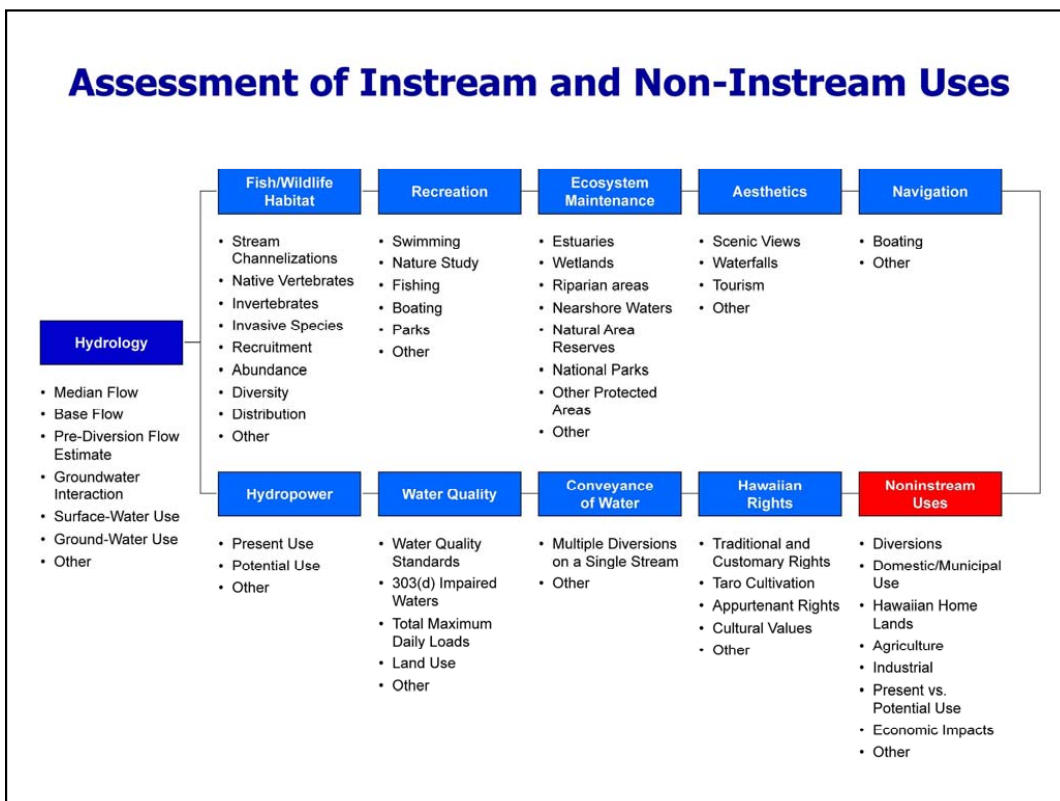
Assessment of Instream and Non-Instream Uses

Hydrology

- Median Flow
- Base Flow
- Pre-Diversion Flow Estimate
- Groundwater Interaction
- Surface-Water Use
- Ground-Water Use
- Other

Fish/Wildlife Habitat

- Stream Channelizations
- Native Vertebrates
- Invertebrates
- Invasive Species
- Recruitment
- Abundance
- Diversity
- Distribution
- Other

Recreation

- Swimming
- Nature Study
- Fishing
- Boating
- Parks
- Other

Ecosystem Maintenance

- Estuaries
- Wetlands
- Riparian areas
- Nearshore Waters
- Natural Area Reserves
- National Parks
- Other Protected Areas
- Other

Aesthetics

- Scenic Views
- Waterfalls
- Tourism
- Other

Navigation

- Boating
- Other

Hydropower

- Present Use
- Potential Use
- Other

Water Quality

- Water Quality Standards
- 303(d) Impaired Waters
- Total Maximum Daily Loads
- Land Use
- Other

Conveyance of Water

- Multiple Diversions on a Single Stream
- Other

Hawaiian Rights

- Traditional and Customary Rights
- Taro Cultivation
- Appurtenant Rights
- Cultural Values
- Other

Noninstream Uses

- Diversions
- Domestic/Municipal Use
- Hawaiian Home Lands
- Agriculture
- Industrial
- Present vs. Potential Use
- Economic Impacts
- Other